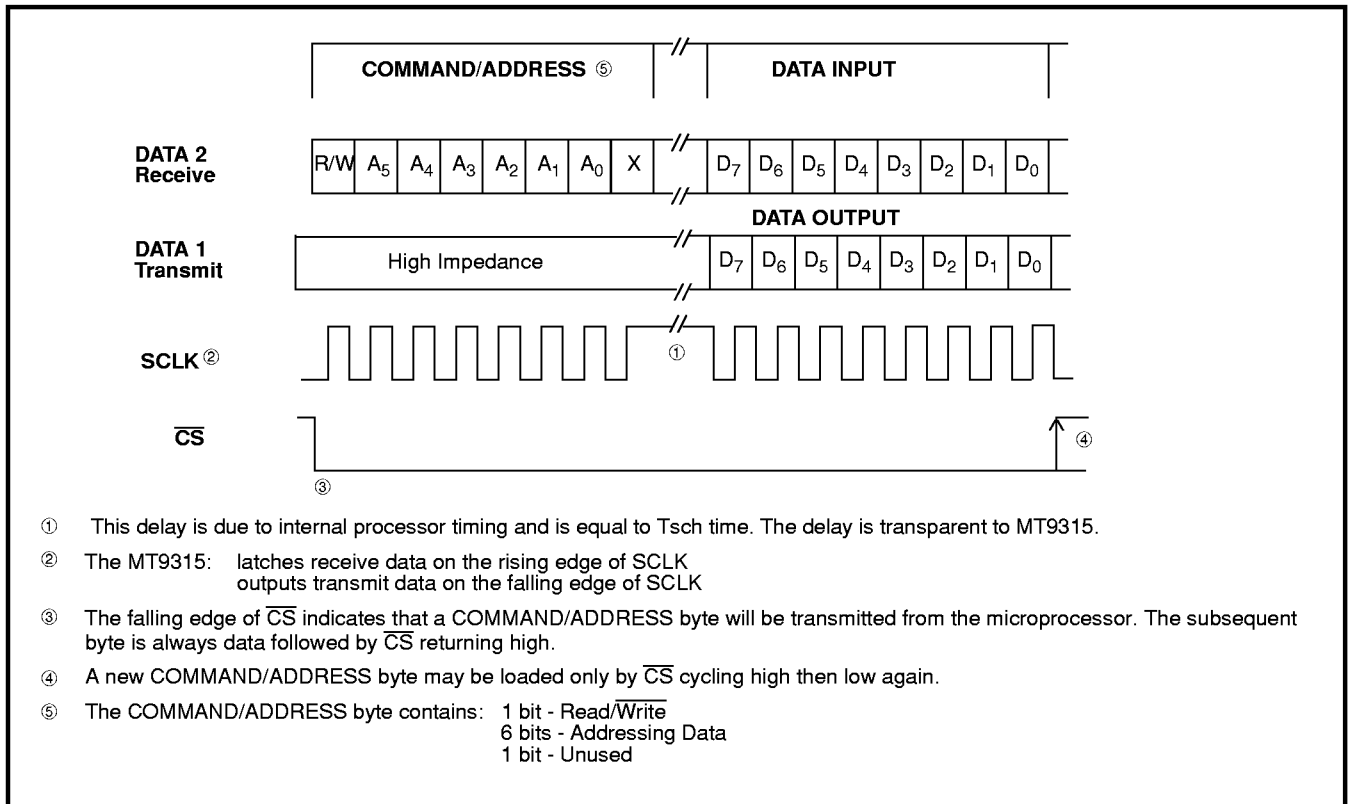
COMMAND/ADDRESS ⑤

DATA INPUT

DATA 2 Receive

R/W $A_5$ $A_4$ $A_3$ $A_2$ $A_1$ $A_0$ X

$D_7$ $D_6$ $D_5$ $D_4$ $D_3$ $D_2$ $D_1$ $D_0$

DATA OUTPUT

DATA 1 Transmit

High Impedance

$D_7$ $D_6$ $D_5$ $D_4$ $D_3$ $D_2$ $D_1$ $D_0$

SCLK ②

①

$\overline{CS}$

④

③

① This delay is due to internal processor timing and is equal to Tsch time. The delay is transparent to MT9315.

② The MT9315: latches receive data on the rising edge of SCLK
outputs transmit data on the falling edge of SCLK

③ The falling edge of $\overline{CS}$ indicates that a COMMAND/ADDRESS byte will be transmitted from the microprocessor. The subsequent byte is always data followed by $\overline{CS}$ returning high.

④ A new COMMAND/ADDRESS byte may be loaded only by $\overline{CS}$ cycling high then low again.

⑤ The COMMAND/ADDRESS byte contains: 1 bit - Read/$\overline{\text{Write}}$
6 bits - Addressing Data
1 bit - Unused